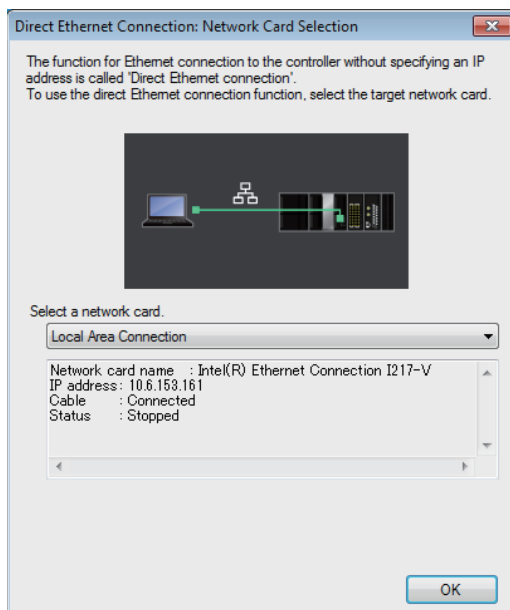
Direct Ethernet Connection: Network Card Selection

The function for Ethernet connection to the controller without specifying an IP address is called 'Direct Ethernet connection'.
To use the direct Ethernet connection function, select the target network card.

Select a network card.

Local Area Connection

Network card name : Intel(R) Ethernet Connection I217-V
IP address : 10.6.153.161
Cable : Connected
Status : Stopped

OK